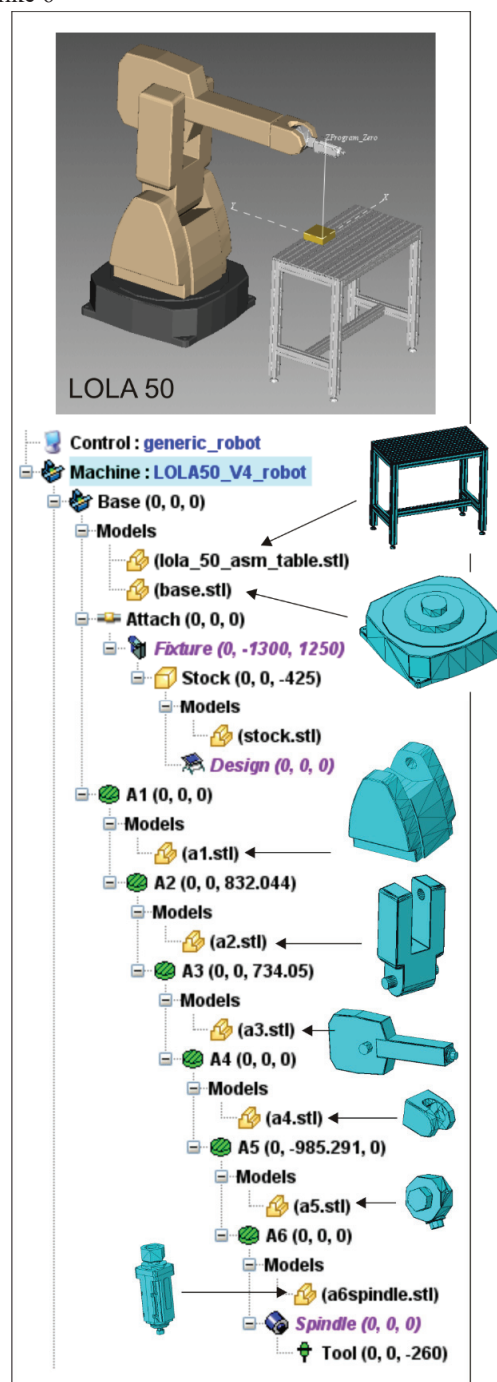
ZProgram_Zero

LOLA 50

Control : generic_robot
Machine : LOLA50_V4_robot
Base (0, 0, 0)
Models
(lola_50_asm_table.stl)
(base.stl)
Attach (0, 0, 0)
Fixture (0, -1300, 1250)
Stock (0, 0, -425)
Models
(stock.stl)
Design (0, 0, 0)
A1 (0, 0, 0)
Models
(a1.stl)
A2 (0, 0, 832.044)
Models
(a2.stl)
A3 (0, 0, 734.05)
Models
(a3.stl)
A4 (0, 0, 0)
Models
(a4.stl)
A5 (0, -985.291, 0)
Models
(a5.stl)
A6 (0, 0, 0)
Models
(a6spindle.stl)
Spindle (0, 0, 0)
Tool (0, 0, -260)